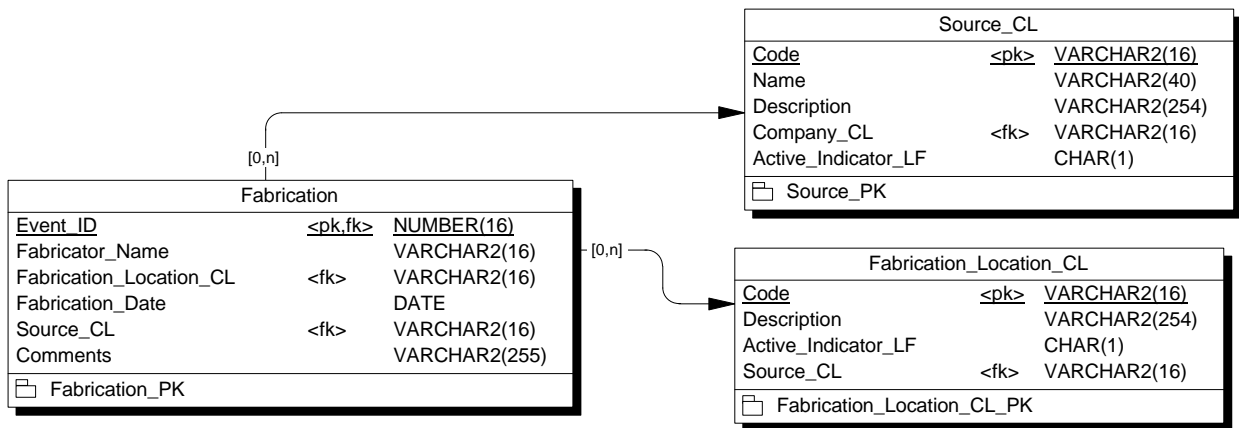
Source_CL

| Code | <pk> | VARCHAR2(16) |
|---|---|---|
| Name | | VARCHAR2(40) |
| Description | | VARCHAR2(254) |
| Company_CL | <fk> | VARCHAR2(16) |
| Active_Indicator_LF | | CHAR(1) |

Source_PK

[0,n]

Fabrication

| Event_ID | <pk,fk> | NUMBER(16) |
|---|---|---|
| Fabricator_Name | | VARCHAR2(16) |
| Fabrication_Location_CL | <fk> | VARCHAR2(16) |
| Fabrication_Date | | DATE |
| Source_CL | <fk> | VARCHAR2(16) |
| Comments | | VARCHAR2(255) |

Fabrication_PK

[0,n]

Fabrication_Location_CL

| Code | <pk> | VARCHAR2(16) |
|---|---|---|
| Description | | VARCHAR2(254) |
| Active_Indicator_LF | | CHAR(1) |
| Source_CL | <fk> | VARCHAR2(16) |

Fabrication_Location_CL_PK